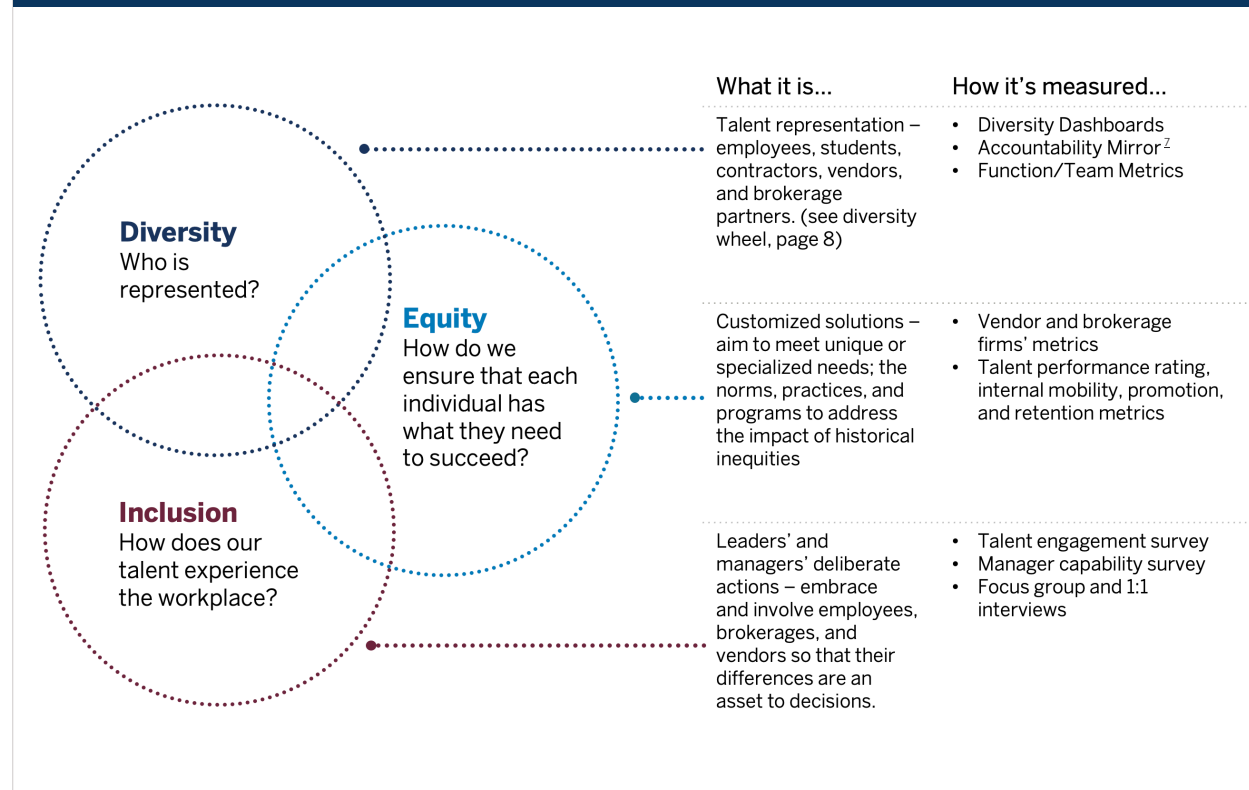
Diversity
Who is represented?

Equity
How do we ensure that each individual has what they need to succeed?

Inclusion
How does our talent experience the workplace?

| What it is... | How it's measured... |
|---|---|
| Talent representation – employees, students, contractors, vendors, and brokerage partners. (see diversity wheel, page 8) | • Diversity Dashboards<br>• Accountability Mirror $^{7}$<br>• Function/Team Metrics |
| Customized solutions – aim to meet unique or specialized needs; the norms, practices, and programs to address the impact of historical inequities | • Vendor and brokerage firms' metrics<br>• Talent performance rating, internal mobility, promotion, and retention metrics |
| Leaders' and managers' deliberate actions – embrace and involve employees, brokerages, and vendors so that their differences are an asset to decisions. | • Talent engagement survey<br>• Manager capability survey<br>• Focus group and 1:1 interviews |